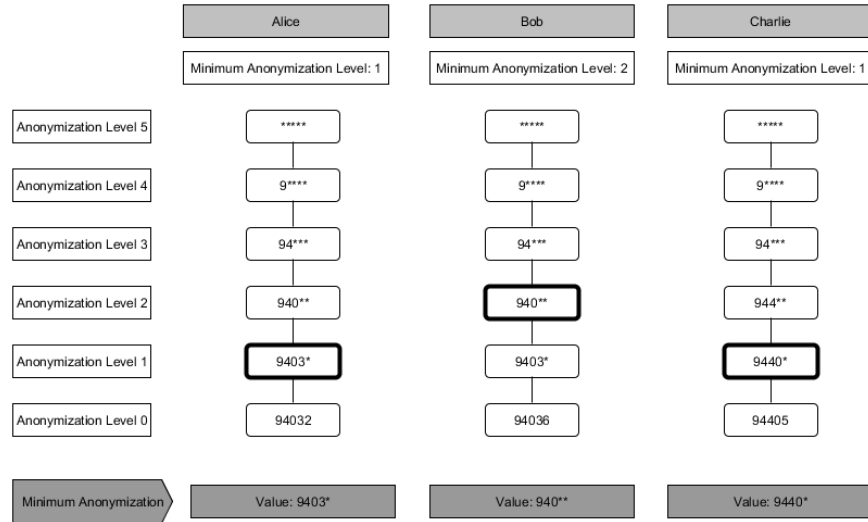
| | Alice | Bob | Charlie |
|---|---|---|---|
| | Minimum Anonymization Level: 1 | Minimum Anonymization Level: 2 | Minimum Anonymization Level: 1 |
| Anonymization Level 5 | ***** | ***** | ***** |
| Anonymization Level 4 | 9**** | 9**** | 9**** |
| Anonymization Level 3 | 94*** | 94*** | 94*** |
| Anonymization Level 2 | 940** | 940** | 944** |
| Anonymization Level 1 | 9403* | 9403* | 9440* |
| Anonymization Level 0 | 94032 | 94036 | 94405 |
| Minimum Anonymization | Value: 9403* | Value: 940** | Value: 9440* |